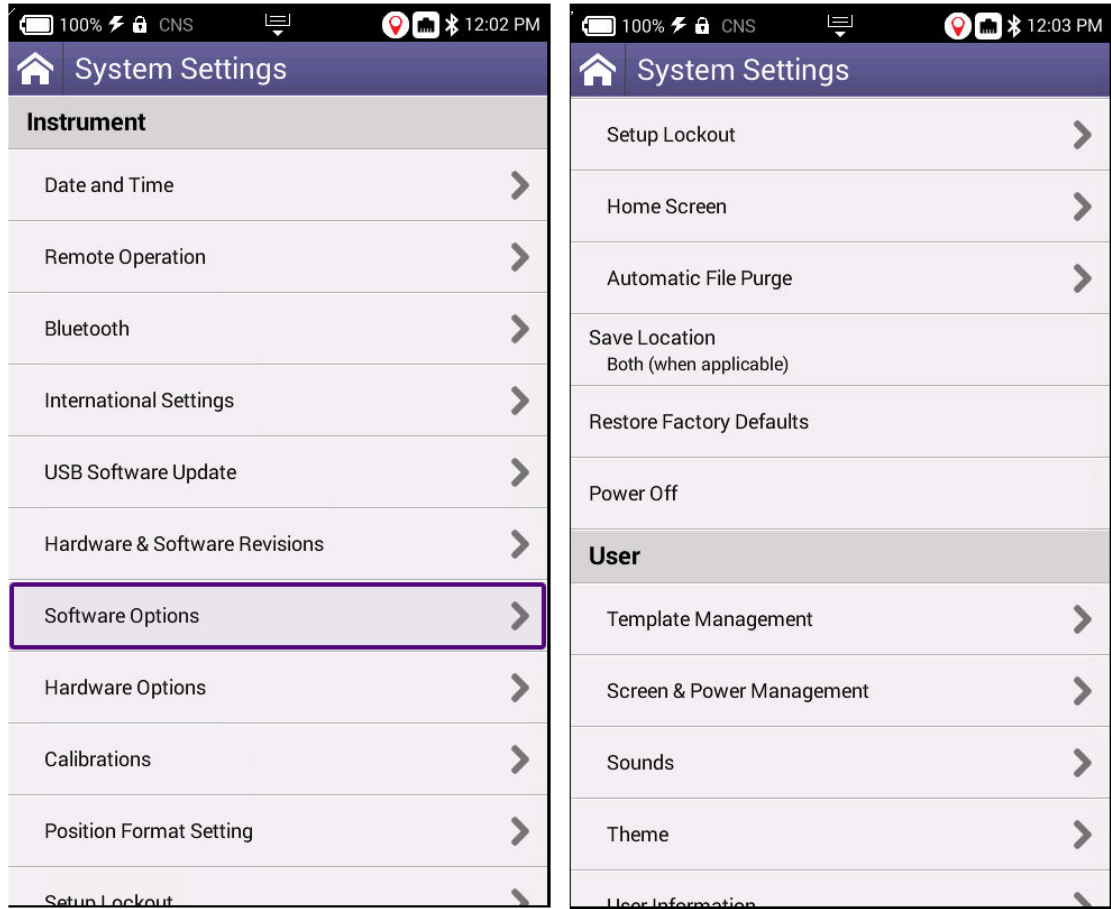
100% CNS 12:02 PM

System Settings

Instrument

Date and Time

Remote Operation

Bluetooth

International Settings

USB Software Update

Hardware & Software Revisions

Software Options

Hardware Options

Calibrations

Position Format Setting

Setup Lockout

100% CNS 12:03 PM

System Settings

Setup Lockout

Home Screen

Automatic File Purge

Save Location
Both (when applicable)

Restore Factory Defaults

Power Off

User

Template Management

Screen & Power Management

Sounds

Theme

User Information